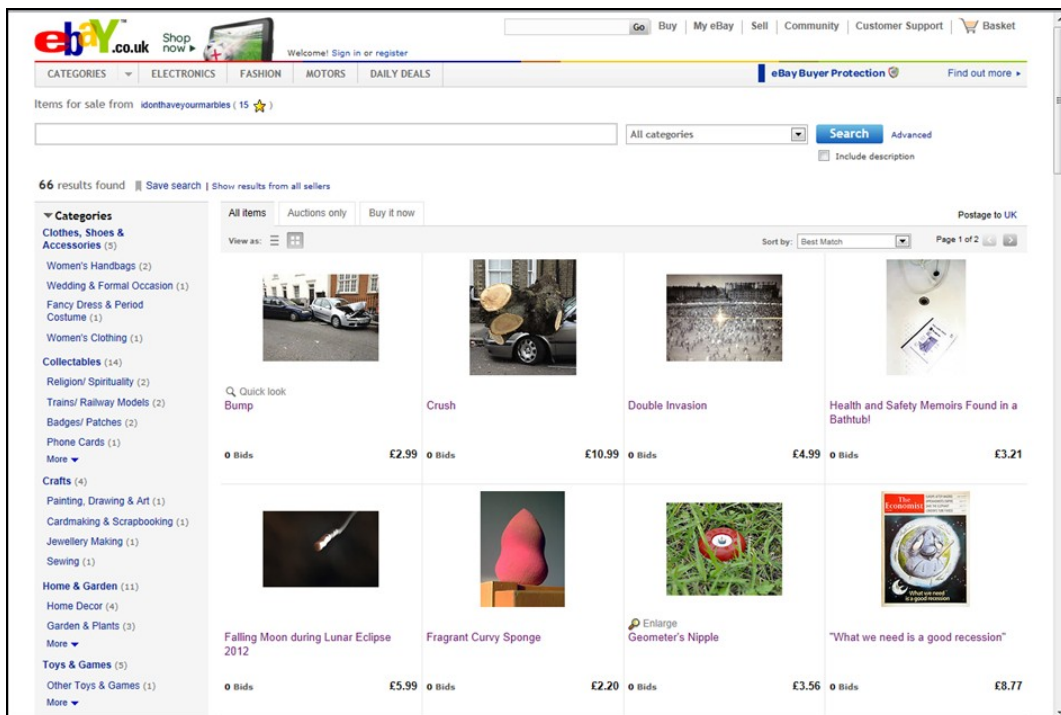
ebay.co.uk Shop now ▸

Welcome! Sign in or register

Go Buy | My eBay | Sell | Community | Customer Support | Basket

CATEGORIES | ELECTRONICS | FASHION | MOTORS | DAILY DEALS

eBay Buyer Protection Find out more ▸

Items for sale from idonthaveyourmarbles ( 15 )

All categories Search Advanced

Include description

66 results found Save search | Show results from all sellers

▾ Categories

Clothes, Shoes & Accessories (5)
Women's Handbags (2)
Wedding & Formal Occasion (1)
Fancy Dress & Period Costume (1)
Women's Clothing (1)

Collectables (14)
Religion/ Spirituality (2)
Trains/ Railway Models (2)
Badges/ Patches (2)
Phone Cards (1)
More

Crafts (4)
Painting, Drawing & Art (1)
Cardmaking & Scrapbooking (1)
Jewellery Making (1)
Sewing (1)

Home & Garden (11)
Home Decor (4)
Garden & Plants (3)
More

Toys & Games (5)
Other Toys & Games (1)
More

All items | Auctions only | Buy it now

Postage to UK

View as:

Sort by: Best Match

Page 1 of 2

Quick look
Bump
0 Bids £2.99

Crush
0 Bids £10.99

Double Invasion
0 Bids £4.99

Health and Safety Memoirs Found in a Bathtub!
0 Bids £3.21

Falling Moon during Lunar Eclipse 2012
0 Bids £5.99

Fragrant Curvy Sponge
0 Bids £2.20

Enlarge
Geometer's Nipple
0 Bids £3.56

"What we need is a good recession"
0 Bids £8.77

The Economist
What we need is a good recession